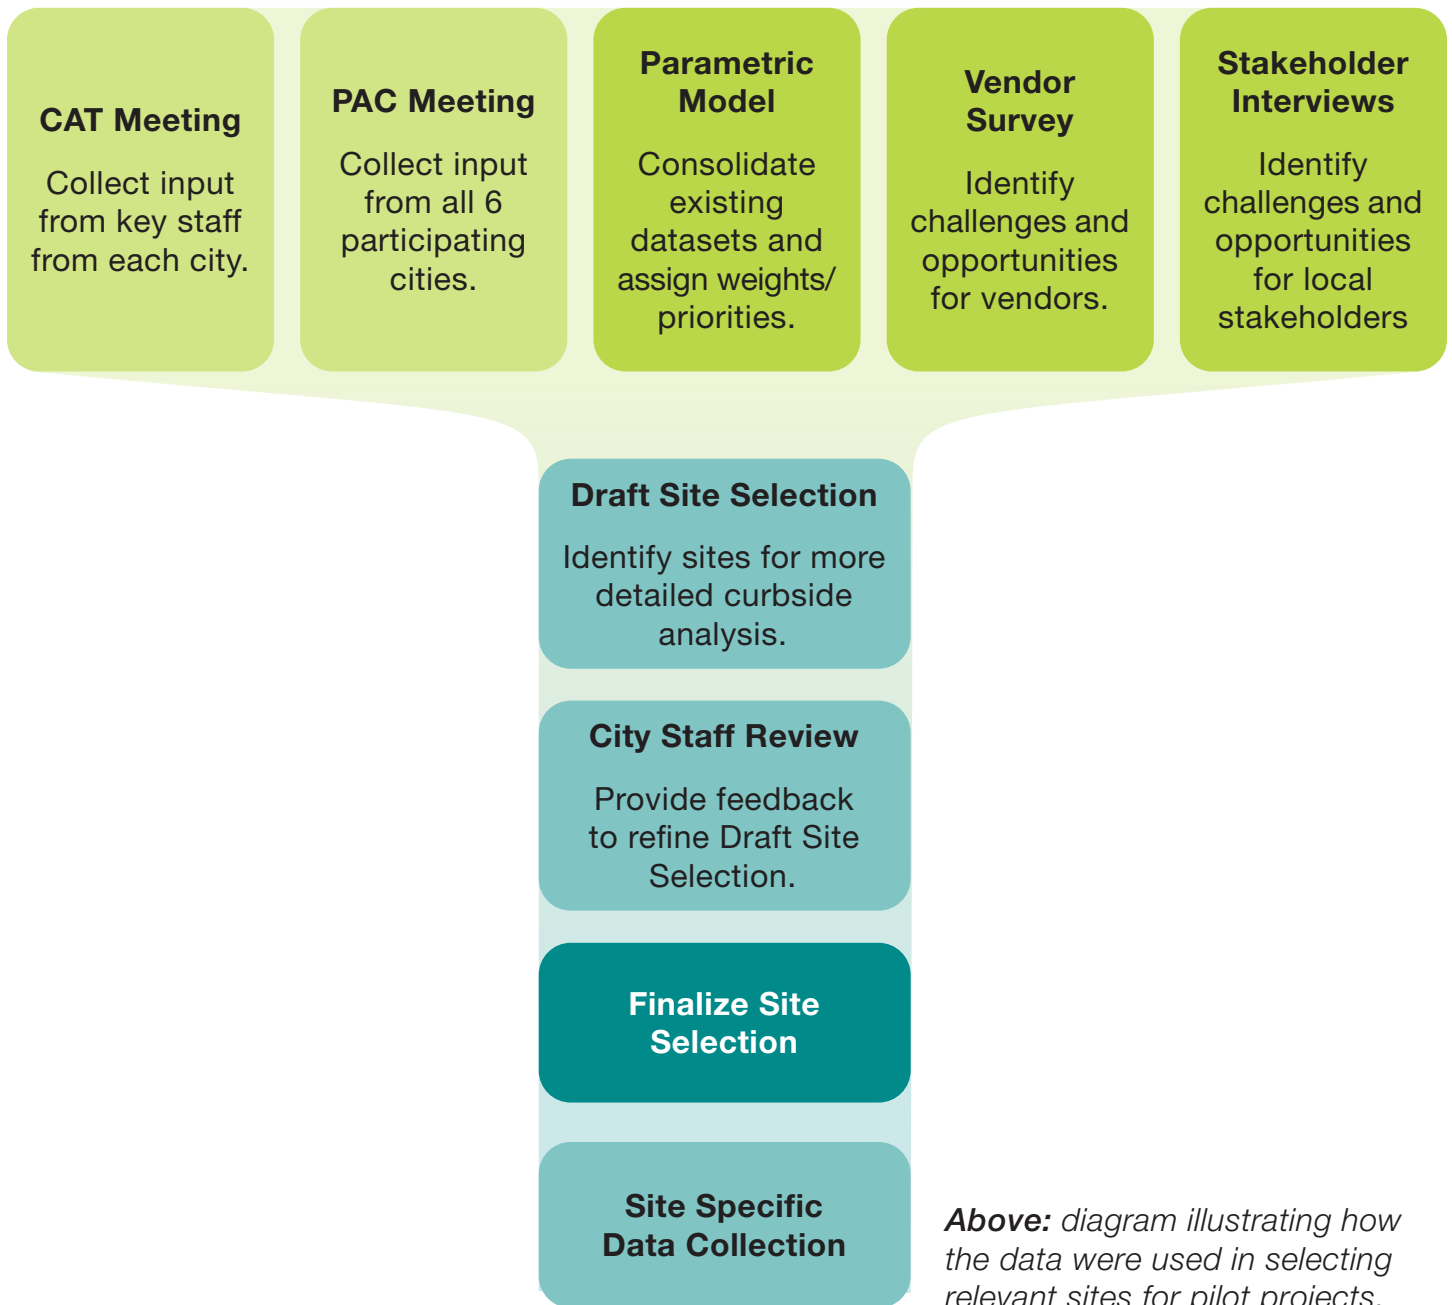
CAT Meeting

Collect input from key staff from each city.

PAC Meeting

Collect input from all 6 participating cities.

Parametric Model

Consolidate existing datasets and assign weights/ priorities.

Vendor Survey

Identify challenges and opportunities for vendors.

Stakeholder Interviews

Identify challenges and opportunities for local stakeholders

Draft Site Selection

Identify sites for more detailed curbside analysis.

City Staff Review

Provide feedback to refine Draft Site Selection.

Finalize Site Selection

Site Specific Data Collection

*Above:* diagram illustrating how the data were used in selecting relevant sites for pilot projects.